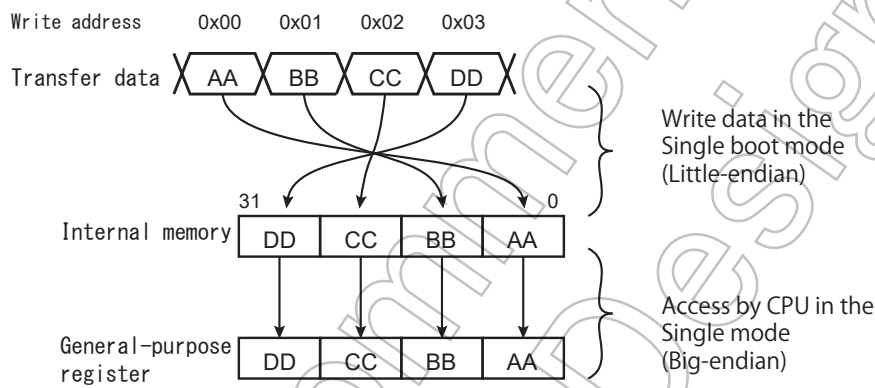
Write address 0x00 0x01 0x02 0x03

Transfer data AA BB CC DD

Write data in the Single boot mode (Little-endian)

31 0

Internal memory DD CC BB AA

Access by CPU in the Single mode (Big-endian)

General-purpose register DD CC BB AA